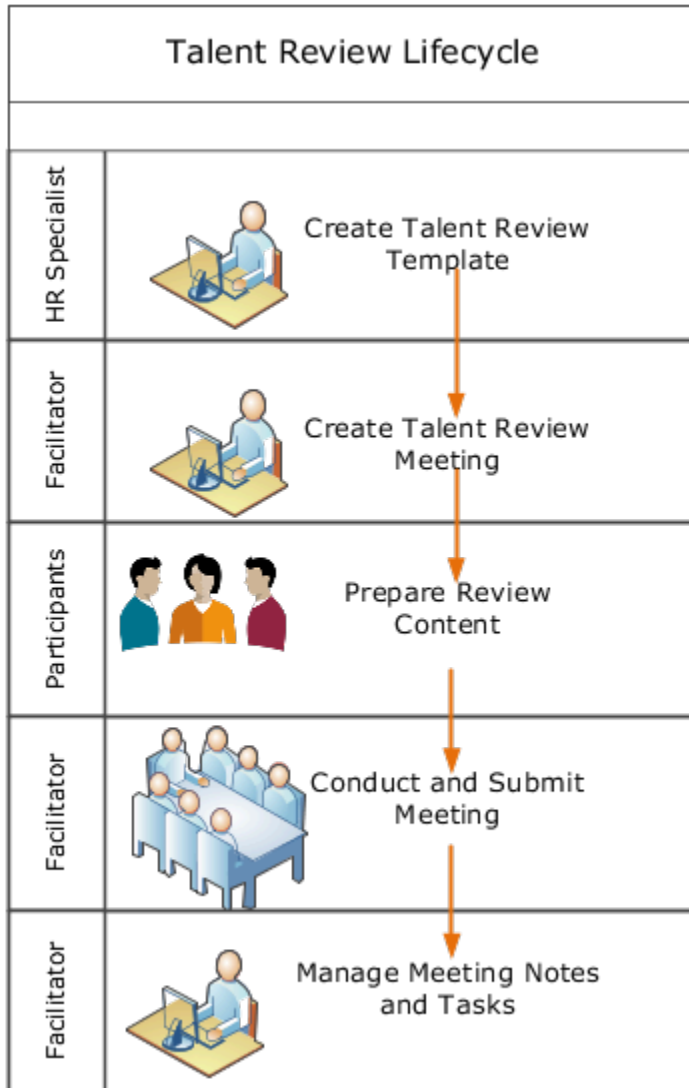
Talent Review Lifecycle

HR Specialist

Create Talent Review Template

Facilitator

Create Talent Review Meeting

Participants

Prepare Review Content

Facilitator

Conduct and Submit Meeting

Facilitator

Manage Meeting Notes and Tasks